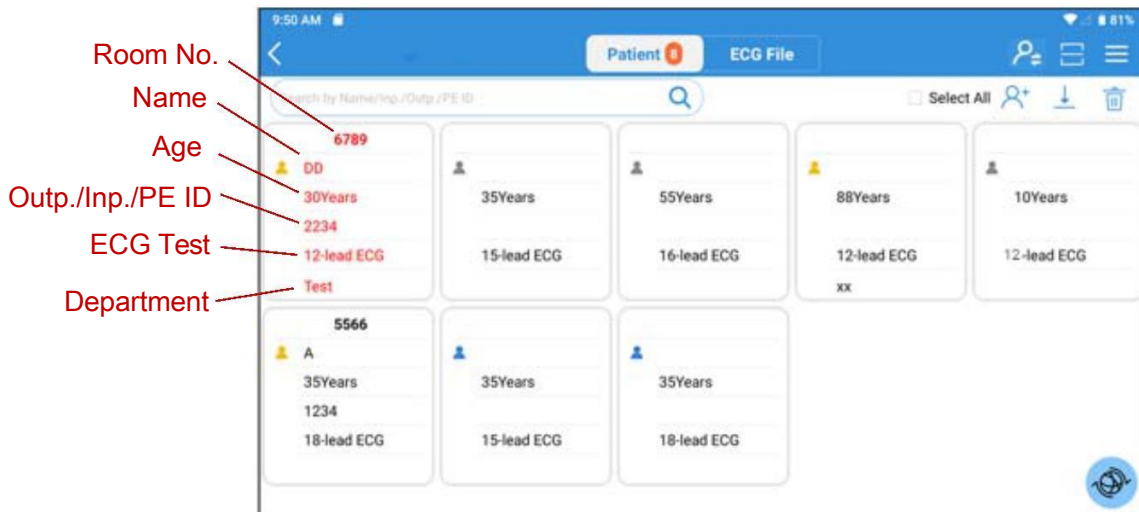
Room No.
Name
Age
Outp./Inp./PE ID
ECG Test
Department

9:50 AM
81%
Patient 8
ECG File
Search by Name/Inp./Outp./PE ID
Select All

6789
DD
30Years
2234
12-lead ECG
Test

35Years
15-lead ECG

55Years
16-lead ECG

88Years
12-lead ECG
xx

10Years
12-lead ECG

5566
A
35Years
1234
18-lead ECG

35Years
15-lead ECG

35Years
18-lead ECG